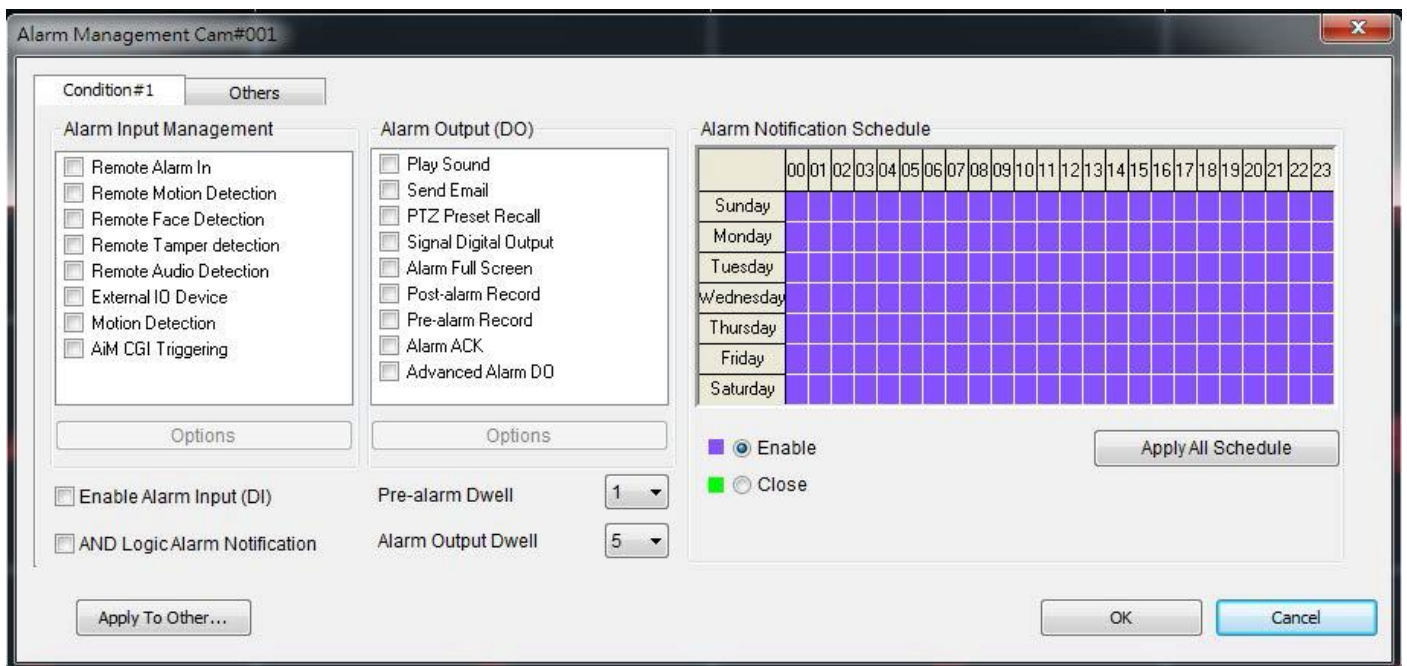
Alarm Management Cam#001

Condition#1
Others

Alarm Input Management
Remote Alarm In
Remote Motion Detection
Remote Face Detection
Remote Tamper detection
Remote Audio Detection
External IO Device
Motion Detection
AiM CGI Triggering
Options

Alarm Output (DO)
Play Sound
Send Email
PTZ Preset Recall
Signal Digital Output
Alarm Full Screen
Post-alarm Record
Pre-alarm Record
Alarm ACK
Advanced Alarm DO
Options

Alarm Notification Schedule

| | 00 | 01 | 02 | 03 | 04 | 05 | 06 | 07 | 08 | 09 | 10 | 11 | 12 | 13 | 14 | 15 | 16 | 17 | 18 | 19 | 20 | 21 | 22 | 23 |
|---|---|---|---|---|---|---|---|---|---|---|---|---|---|---|---|---|---|---|---|---|---|---|---|---|
| Sunday | | | | | | | | | | | | | | | | | | | | | | | | |
| Monday | | | | | | | | | | | | | | | | | | | | | | | | |
| Tuesday | | | | | | | | | | | | | | | | | | | | | | | | |
| Wednesday | | | | | | | | | | | | | | | | | | | | | | | | |
| Thursday | | | | | | | | | | | | | | | | | | | | | | | | |
| Friday | | | | | | | | | | | | | | | | | | | | | | | | |
| Saturday | | | | | | | | | | | | | | | | | | | | | | | | |

Enable
Close
Apply All Schedule

Enable Alarm Input (DI)
AND Logic Alarm Notification
Pre-alarm Dwell 1
Alarm Output Dwell 5

Apply To Other...
OK
Cancel